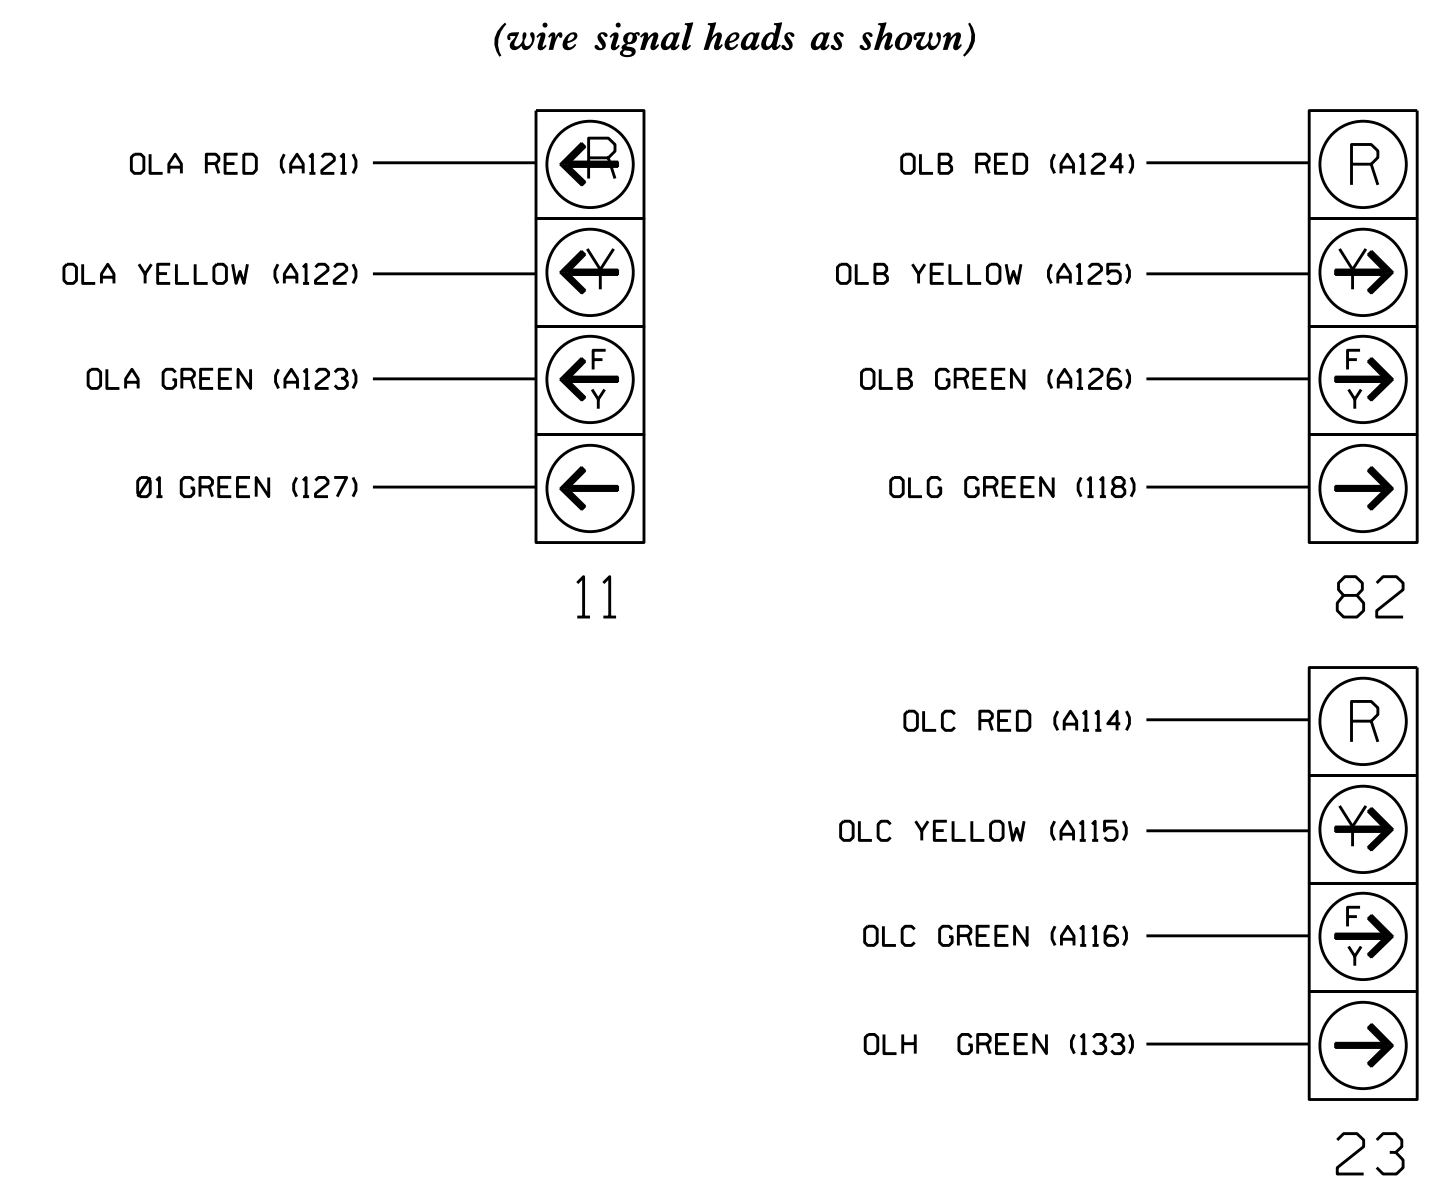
(wire signal heads as shown)

OLA RED (A121)
R
OLA YELLOW (A122)
Y
OLA GREEN (A123)
F
Y
Ø1 GREEN (127)
11

OLB RED (A124)
R
OLB YELLOW (A125)
Y
OLB GREEN (A126)
F
Y
OLG GREEN (118)
82

OLC RED (A114)
R
OLC YELLOW (A115)
Y
OLC GREEN (A116)
F
Y
OLH GREEN (133)
23